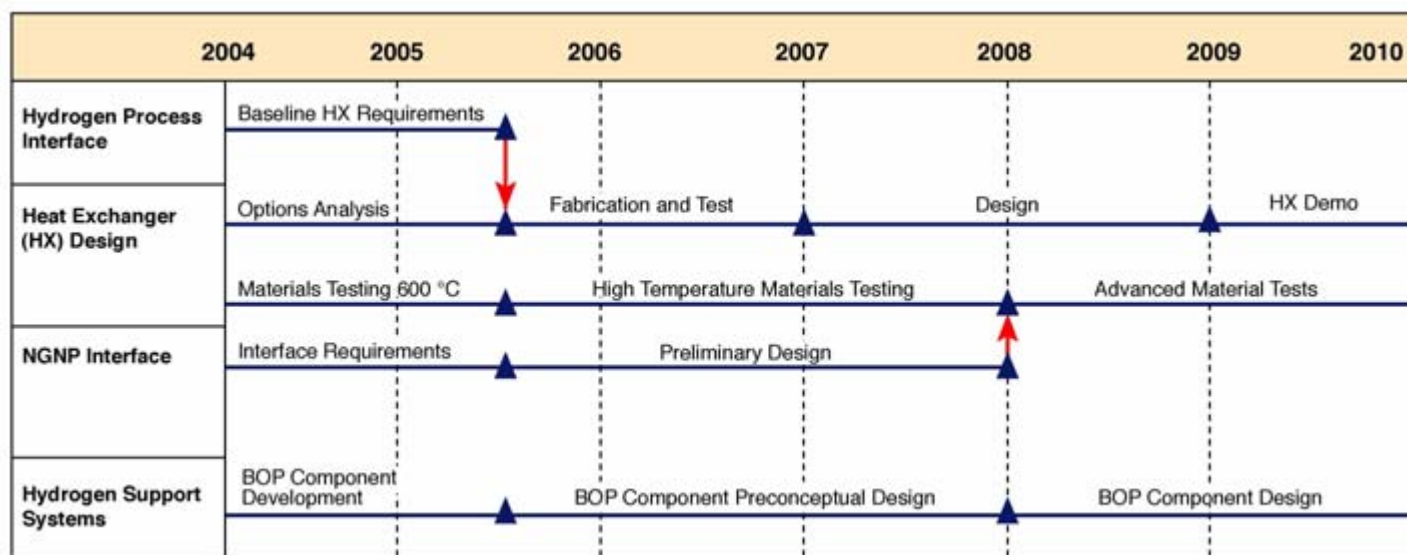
| | 2004 | 2005 | 2006 | 2007 | 2008 | 2009 | 2010 |
|---|---|---|---|---|---|---|---|
| **Hydrogen Process Interface** | Baseline HX Requirements | | | | | | |
| **Heat Exchanger (HX) Design** | Options Analysis | | Fabrication and Test | | Design | | HX Demo |
| | Materials Testing 600 °C | | High Temperature Materials Testing | | | Advanced Material Tests | |
| **NGNP Interface** | Interface Requirements | | Preliminary Design | | | | |
| **Hydrogen Support Systems** | BOP Component Development | | BOP Component Preconceptual Design | | | BOP Component Design | |